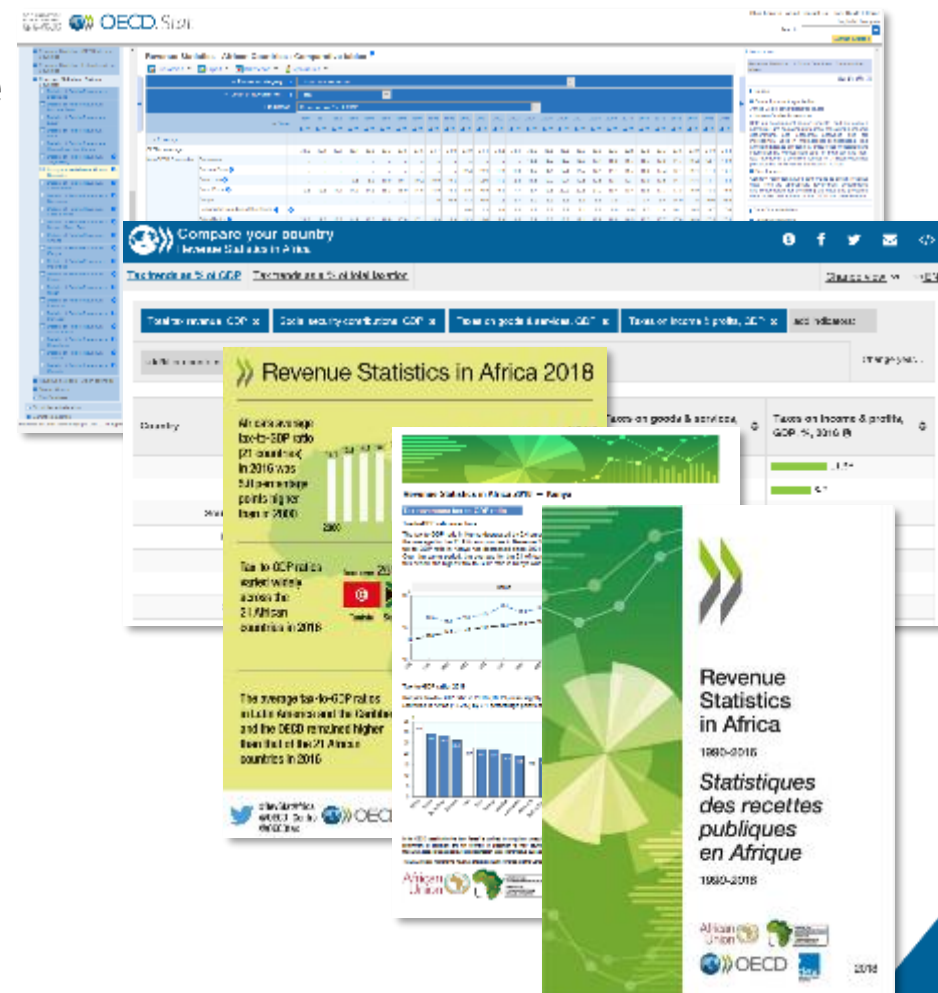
OECD.Stat

Compare your country
Revenue Statistics in Africa

Tax trends as % of GDP   Tax trends as % of total taxation

Total tax revenue, GDP ×   Social security contributions, GDP ×   Taxes on goods & services, GDP ×   Taxes on income & profits, GDP ×   Add indicators

Change year...

Country

Taxes on goods & services,

Taxes on income & profits, GDP %, 2016

Revenue Statistics in Africa 2018

Africa's average tax-to-GDP ratio (21 countries) in 2016 was 5.0 percentage points higher than in 2000

2000

Tax-to-GDP ratios varied widely across the 21 African countries in 2016

Tunisia

The average tax-to-GDP ratios in Latin America and the Caribbean and the OECD remained higher than that of the 21 African countries in 2016

OECD

Revenue Statistics in Africa 2018 — Kenya

African Union

Revenue Statistics in Africa
1990-2016
Statistiques des recettes publiques en Afrique
1990-2016

African Union
OECD
2018